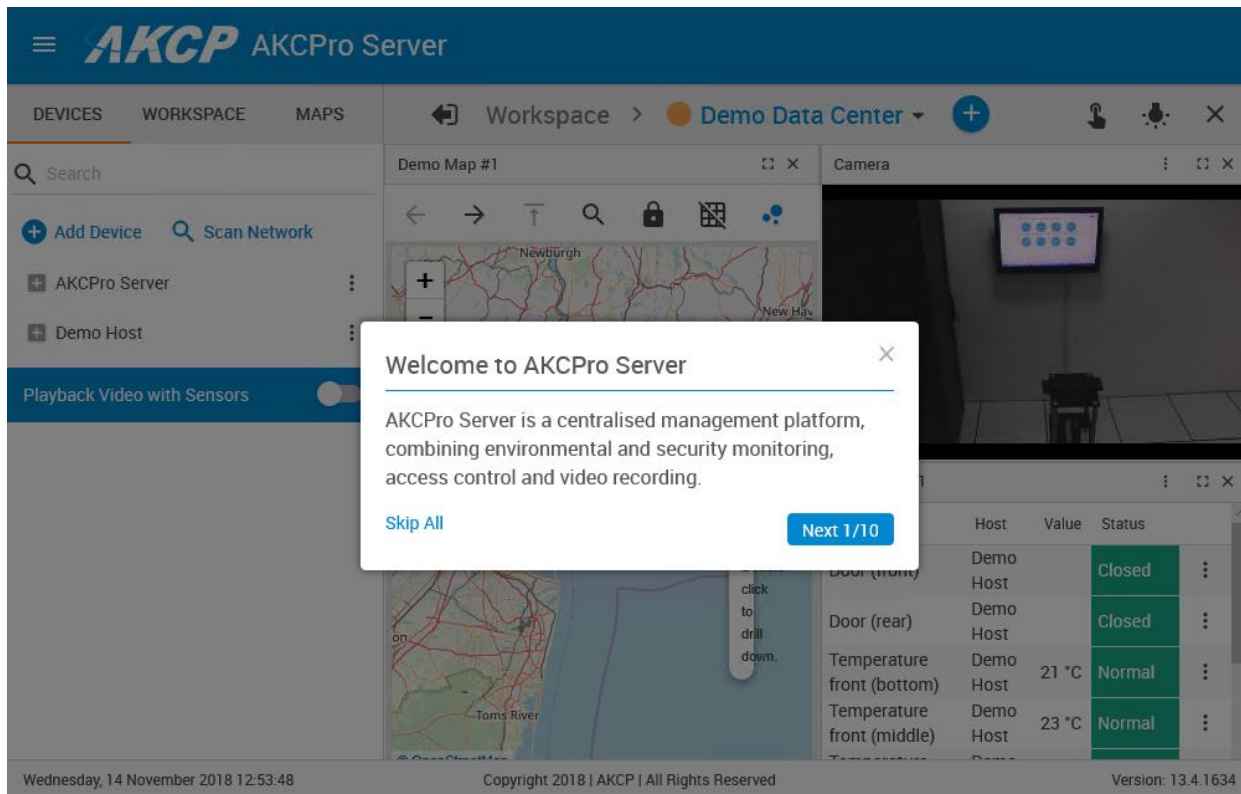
AKCP AKCPro Server

DEVICES WORKSPACE MAPS

Workspace > Demo Data Center

Search

Add Device Scan Network

AKCPro Server

Demo Host

Playback Video with Sensors

Demo Map #1

Newburgh

New Hav

on

Toms River

click to drill down.

Camera

Host Value Status

| | Host | Value | Status |
|---|---|---|---|
| Door (front) | Demo Host | | Closed |
| Door (rear) | Demo Host | | Closed |
| Temperature front (bottom) | Demo Host | 21 °C | Normal |
| Temperature front (middle) | Demo Host | 23 °C | Normal |

Welcome to AKCPro Server

AKCPro Server is a centralised management platform, combining environmental and security monitoring, access control and video recording.

Skip All

Next 1/10

Wednesday, 14 November 2018 12:53:48

Copyright 2018 | AKCP | All Rights Reserved

Version: 13.4.1634